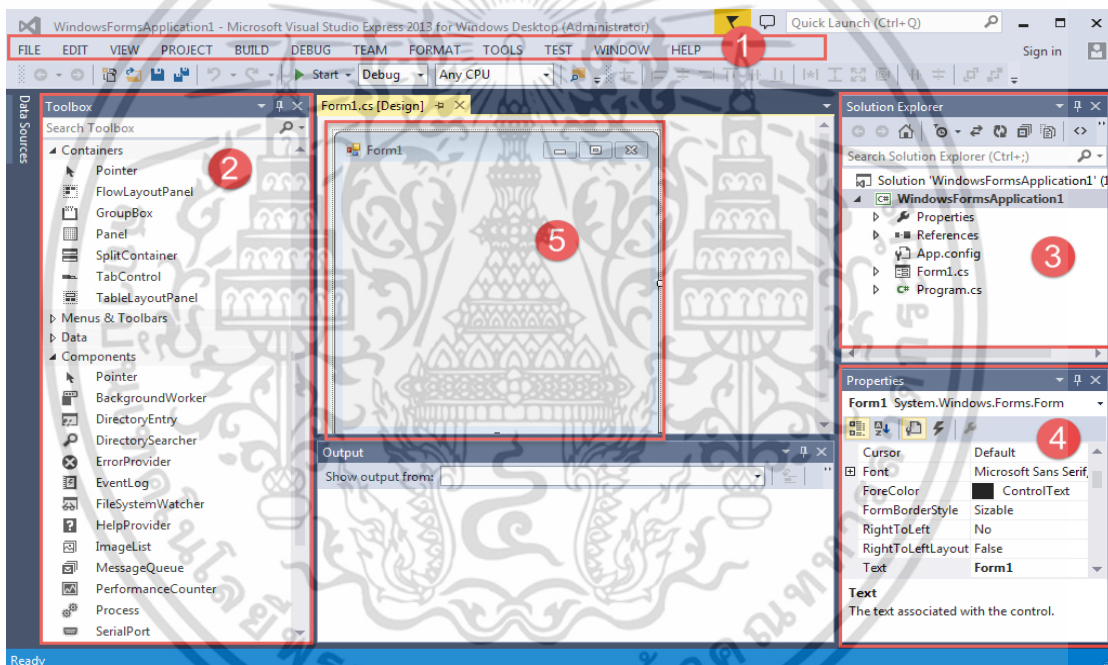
WindowsFormsApplication1 - Microsoft Visual Studio Express 2013 for Windows Desktop (Administrator)
Quick Launch (Ctrl+Q)
FILE EDIT VIEW PROJECT BUILD DEBUG TEAM FORMAT TOOLS TEST WINDOW HELP
Sign in
1
Start Debug Any CPU
Data Sources
Toolbox
Search Toolbox
Containers
Pointer
FlowLayoutPanel
GroupBox
Panel
SplitContainer
TabControl
TableLayoutPanel
Menus & Toolbars
Data
Components
Pointer
BackgroundWorker
DirectoryEntry
DirectorySearcher
ErrorProvider
EventLog
FileSystemWatcher
HelpProvider
ImageList
MessageQueue
PerformanceCounter
Process
SerialPort
2
Form1.cs [Design]
Form1
5
Output
Show output from:
Solution Explorer
Search Solution Explorer (Ctrl+;)
Solution 'WindowsFormsApplication1' (1
WindowsFormsApplication1
Properties
References
App.config
Form1.cs
Program.cs
3
Properties
Form1 System.Windows.Forms.Form
4
| Cursor | Default |
|---|---|
| Font | Microsoft Sans Serif, |
| ForeColor | ControlText |
| FormBorderStyle | Sizable |
| RightToLeft | No |
| RightToLeftLayout | False |
| Text | Form1 |
Text
The text associated with the control.
Ready